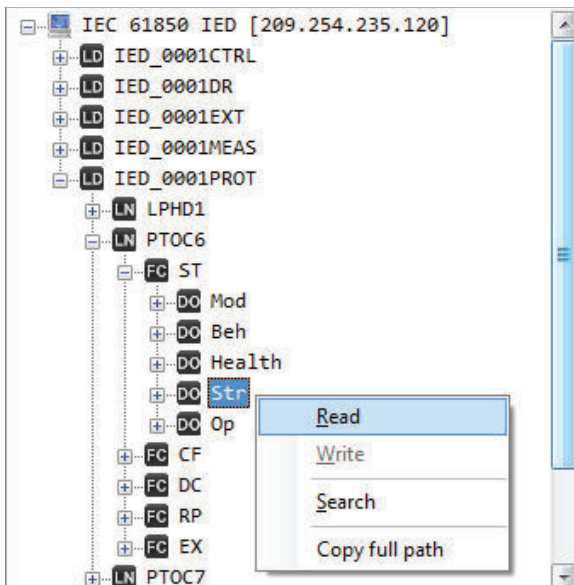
IEC 61850 IED [209.254.235.120]
LD IED_0001CTRL
LD IED_0001DR
LD IED_0001EXT
LD IED_0001MEAS
LD IED_0001PROT
LN LPHD1
LN PTOC6
FC ST
DO Mod
DO Beh
DO Health
DO Str
DO Op
FC CF
FC DC
FC RP
FC EX
LN PTOC7

Read
Write
Search
Copy full path